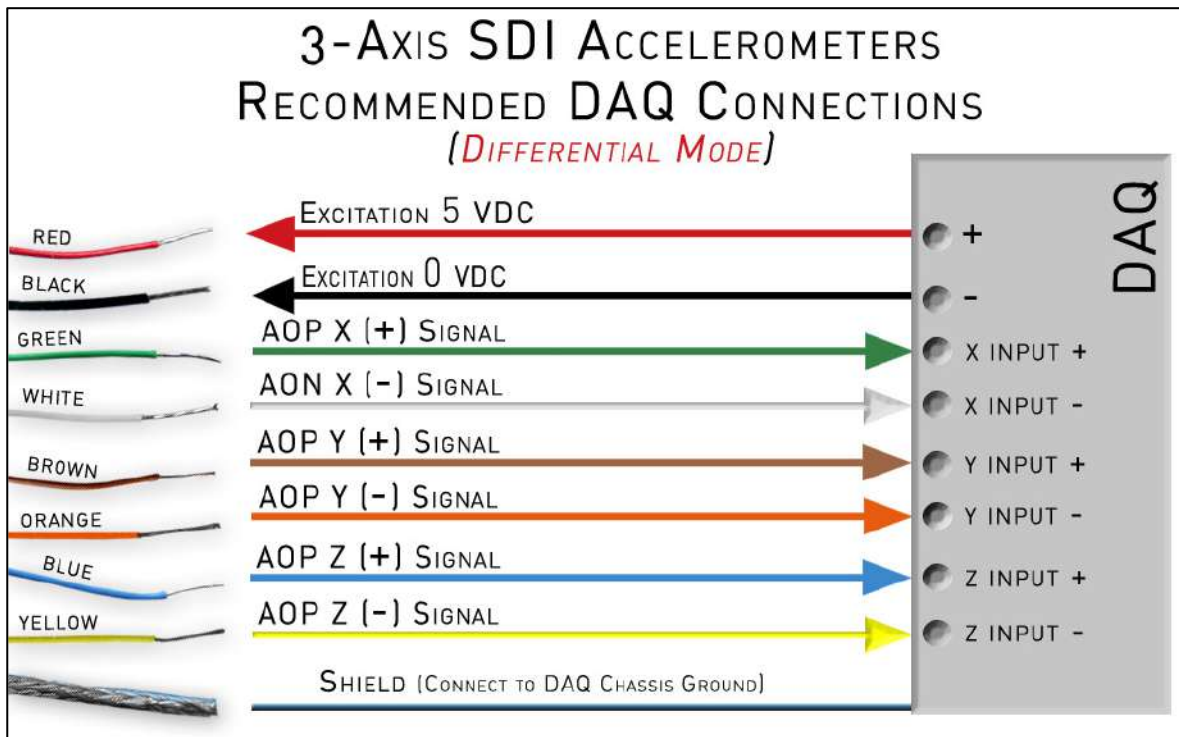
3-Axis SDI Accelerometers
Recommended DAQ Connections
(Differential Mode)

DAQ

RED
Excitation 5 VDC
+

BLACK
Excitation 0 VDC
-

GREEN
AOP X (+) Signal
X INPUT +

WHITE
AON X (-) Signal
X INPUT -

BROWN
AOP Y (+) Signal
Y INPUT +

ORANGE
AOP Y (-) Signal
Y INPUT -

BLUE
AOP Z (+) Signal
Z INPUT +

YELLOW
AOP Z (-) Signal
Z INPUT -

Shield (Connect to DAQ Chassis Ground)